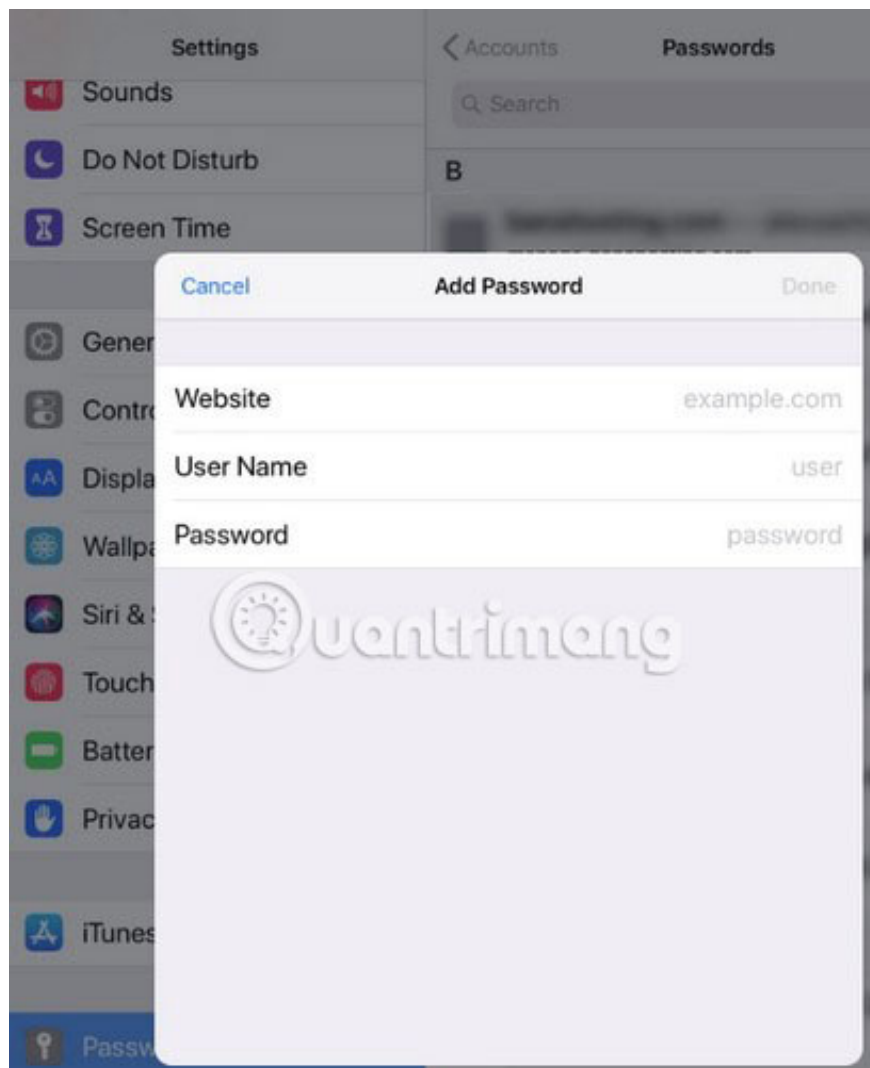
Settings

Sounds

Do Not Disturb

Screen Time

Gener

Contr

Displa

Wallpa

Siri &

Touch

Batter

Privac

iTunes

Passw

< Accounts

Passwords

Search

B

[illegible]

Cancel

Add Password

Done

Website

example.com

User Name

user

Password

password

Quantrimang